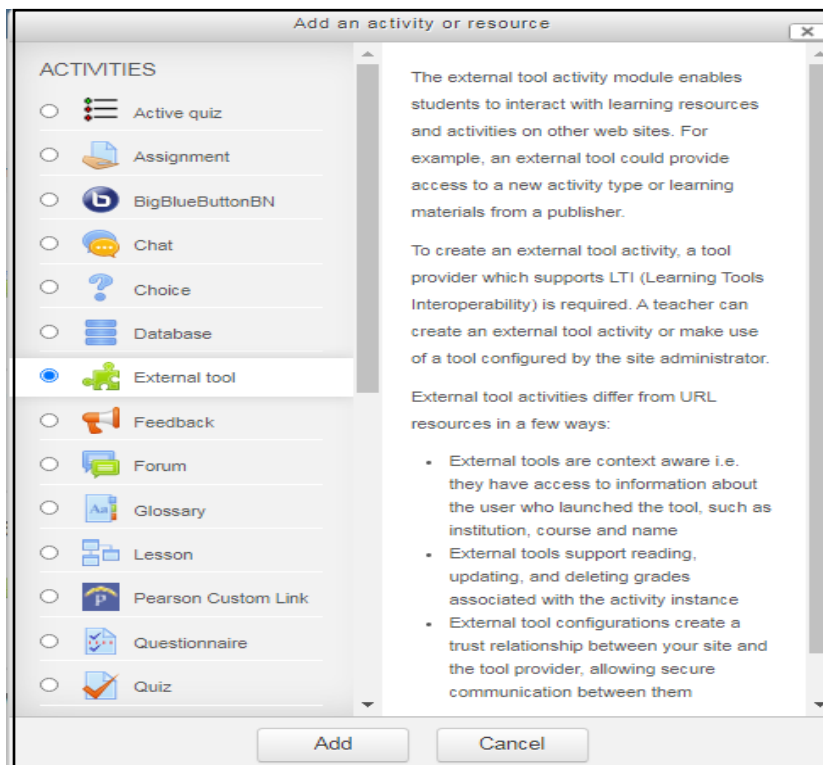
Add an activity or resource

ACTIVITIES

Active quiz

Assignment

BigBlueButtonBN

Chat

Choice

Database

External tool

Feedback

Forum

Glossary

Lesson

Pearson Custom Link

Questionnaire

Quiz

The external tool activity module enables students to interact with learning resources and activities on other web sites. For example, an external tool could provide access to a new activity type or learning materials from a publisher.

To create an external tool activity, a tool provider which supports LTI (Learning Tools Interoperability) is required. A teacher can create an external tool activity or make use of a tool configured by the site administrator.

External tool activities differ from URL resources in a few ways:

- External tools are context aware i.e. they have access to information about the user who launched the tool, such as institution, course and name
- External tools support reading, updating, and deleting grades associated with the activity instance
- External tool configurations create a trust relationship between your site and the tool provider, allowing secure communication between them

Add

Cancel